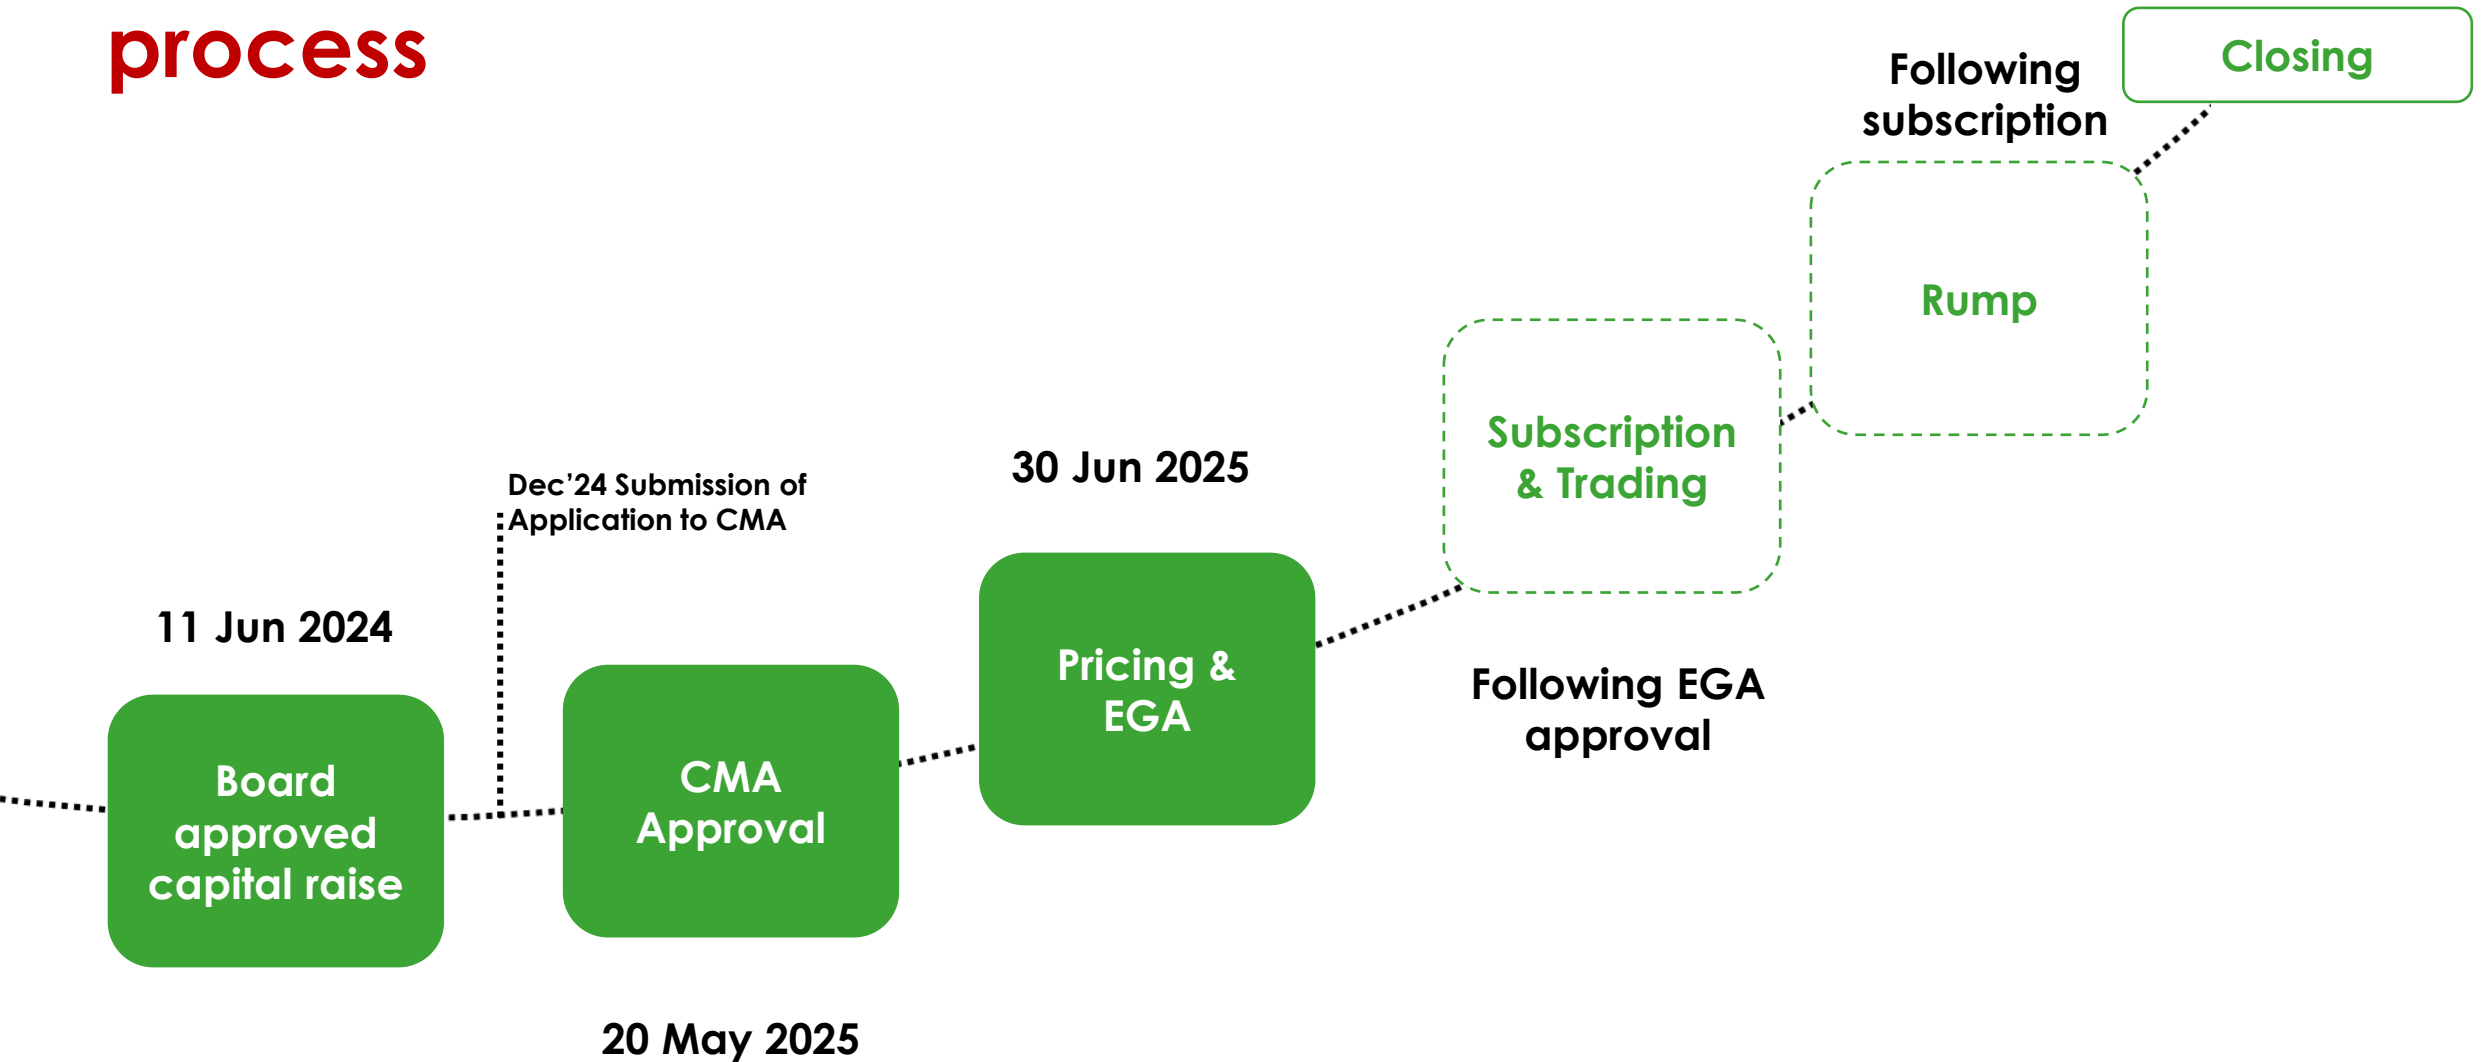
process

Closing

Following subscription

Rump

Subscription & Trading

Dec'24 Submission of Application to CMA

30 Jun 2025

11 Jun 2024

Pricing & EGA

Following EGA approval

Board approved capital raise

CMA Approval

20 May 2025